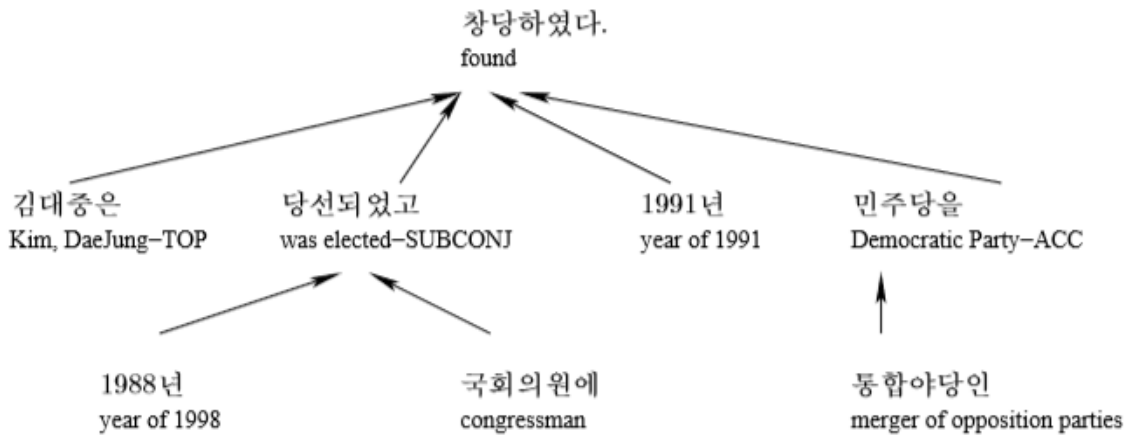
창당하였다.
found

김대중은
Kim, DaeJung−TOP

당선되었고
was elected−SUBCONJ

1991년
year of 1991

민주당을
Democratic Party−ACC

1988년
year of 1998

국회의원에
congressman

통합야당인
merger of opposition parties